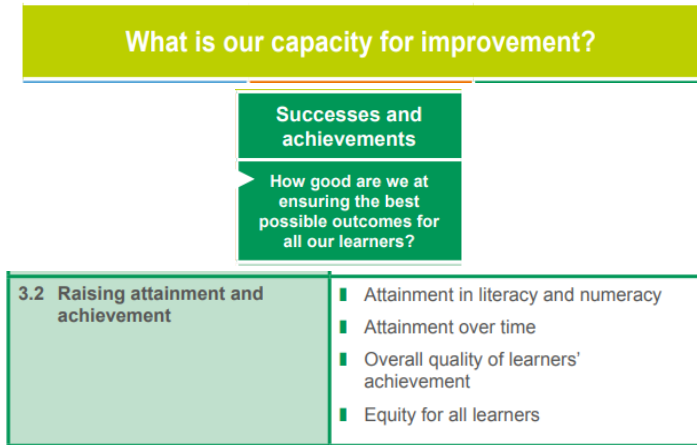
What is our capacity for improvement?

Successes and achievements

How good are we at ensuring the best possible outcomes for all our learners?

| 3.2 Raising attainment and achievement | Attainment in literacy and numeracy<br>Attainment over time<br>Overall quality of learners' achievement<br>Equity for all learners |
|---|---|